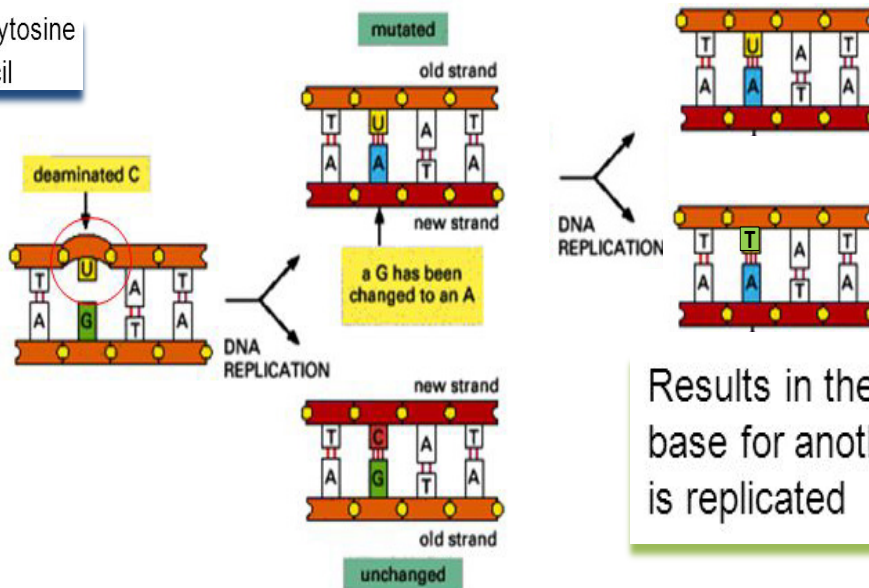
ytosine
sil

deaminated C

T U A T
A G T A

DNA REPLICATION

mutated

old strand

T U A T
A A T A

new strand

a G has been changed to an A

new strand

T C A T
A G T A

old strand

unchanged

DNA REPLICATION

T U A T
A A T A

T T A T
A A T A

Results in the base for anoth is replicated